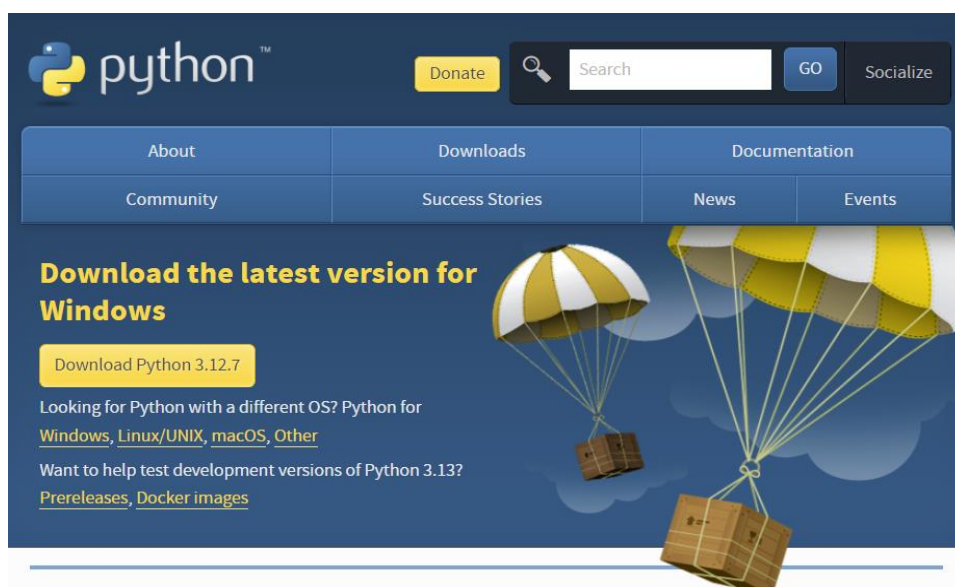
python™

Donate

Search

GO

Socialize

About

Downloads

Documentation

Community

Success Stories

News

Events

Download the latest version for Windows

Download Python 3.12.7

Looking for Python with a different OS? Python for Windows, Linux/UNIX, macOS, Other

Want to help test development versions of Python 3.13? Prereleases, Docker images